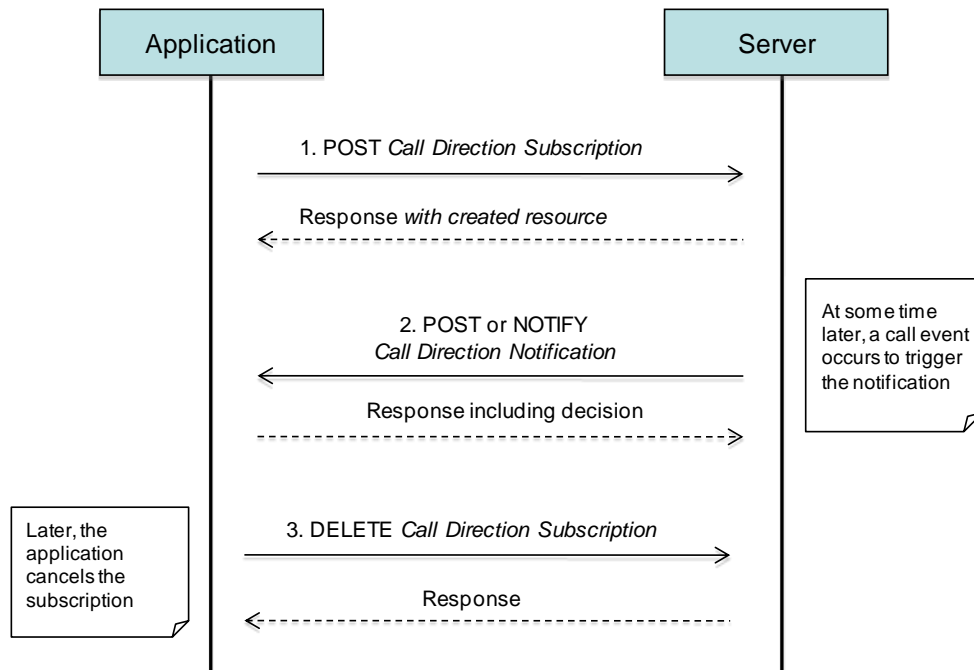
Application

Server

1. POST *Call Direction Subscription*

Response *with created resource*

At some time later, a call event occurs to trigger the notification

2. POST or NOTIFY *Call Direction Notification*

Response including decision

Later, the application cancels the subscription

3. DELETE *Call Direction Subscription*

Response